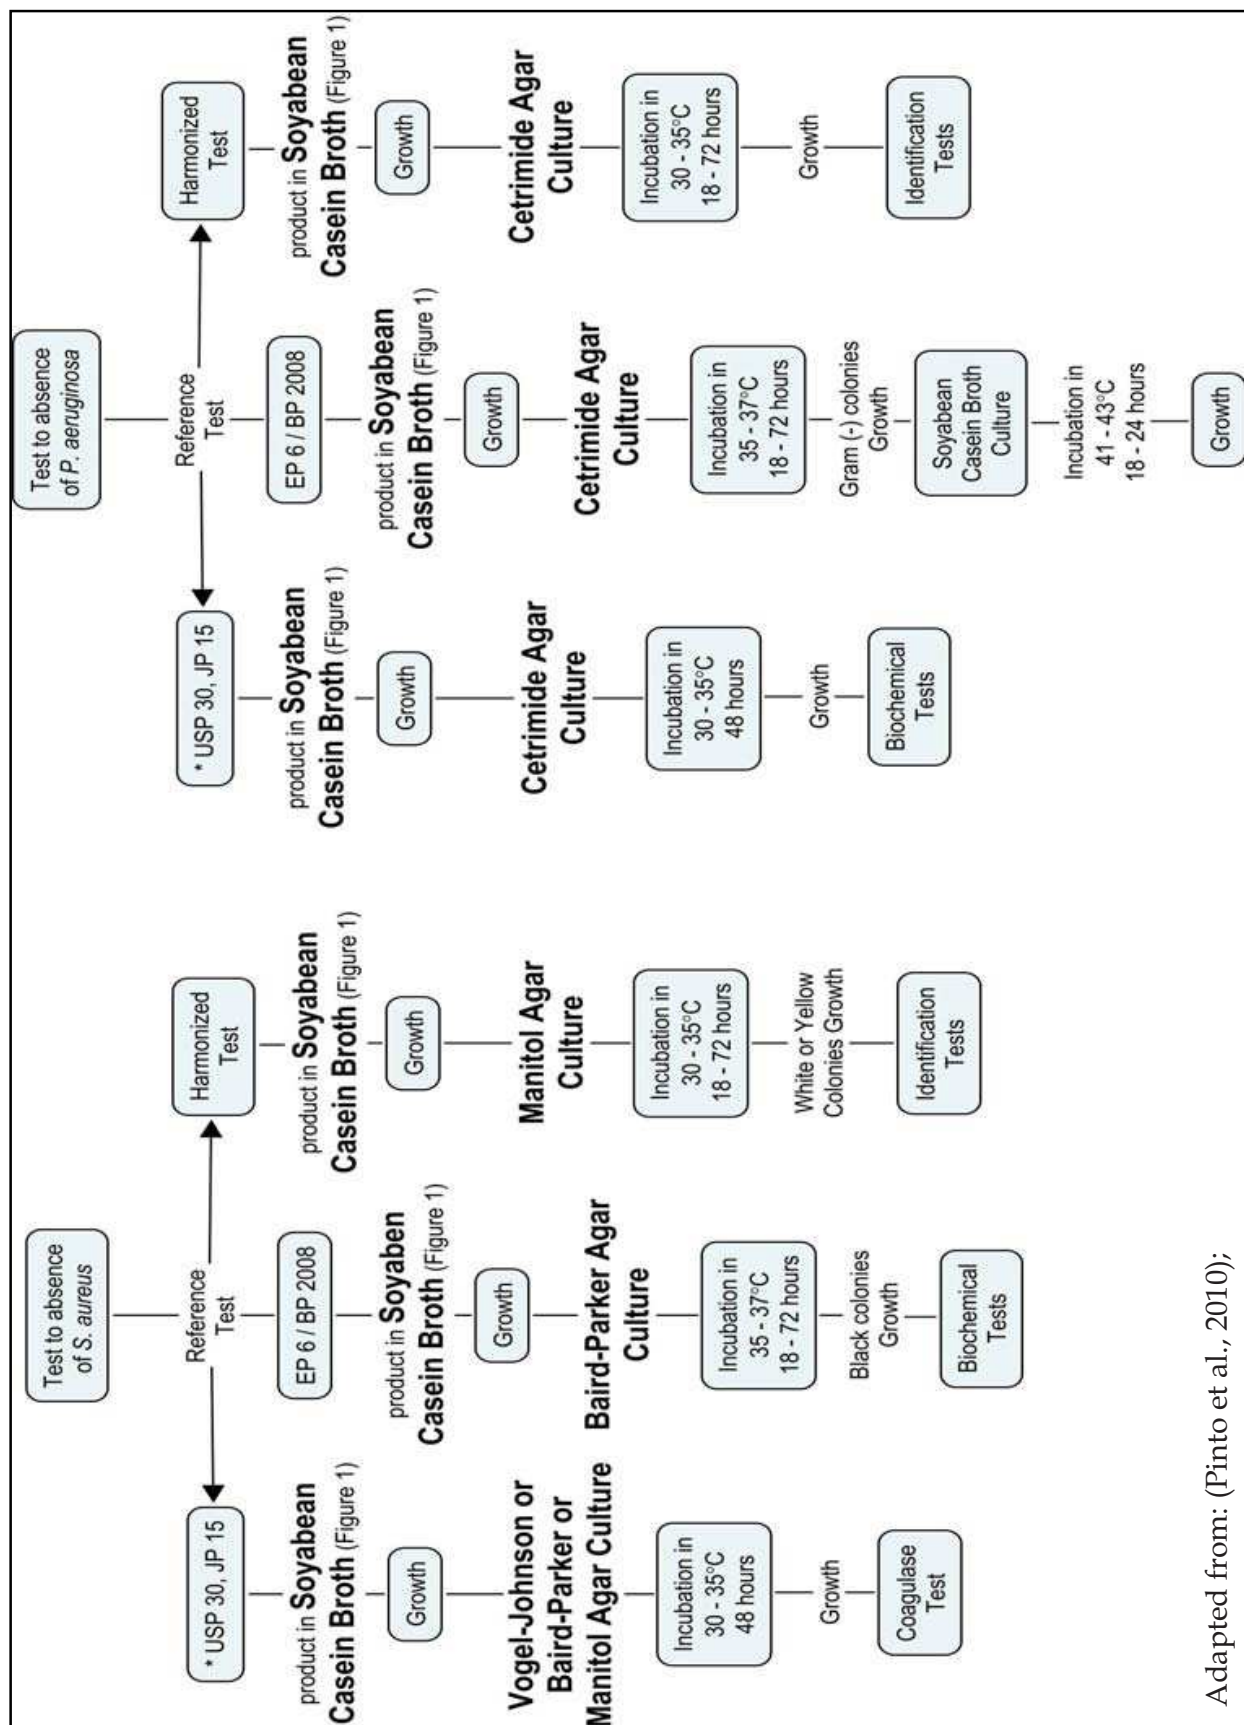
Test to absence of P. aeruginosa

Reference Test

* USP 30, JP 15

product in Soyabean Casein Broth (Figure 1)

Growth

Cetrimide Agar Culture

Incubation in 30 - 35°C 48 hours

Growth

Biochemical Tests

EP 6 / BP 2008

product in Soyabean Casein Broth (Figure 1)

Growth

Cetrimide Agar Culture

Incubation in 35 - 37°C 18 - 72 hours

Gram (-) colonies Growth

Soyabean Casein Broth Culture

Incubation in 41 - 43°C 18 - 24 hours

Growth

Harmonized Test

product in Soyabean Casein Broth (Figure 1)

Growth

Cetrimide Agar Culture

Incubation in 30 - 35°C 18 - 72 hours

Growth

Identification Tests

Test to absence of S. aureus

Reference Test

* USP 30, JP 15

product in Soyabean Casein Broth (Figure 1)

Growth

Vogel-Johnson or Baird-Parker or Manitol Agar Culture

Incubation in 30 - 35°C 48 hours

Growth

Coagulase Test

EP 6 / BP 2008

product in Soyaben Casein Broth (Figure 1)

Growth

Baird-Parker Agar Culture

Incubation in 35 - 37°C 18 - 72 hours

Black colonies Growth

Biochemical Tests

Harmonized Test

product in Soyabean Casein Broth (Figure 1)

Growth

Manitol Agar Culture

Incubation in 30 - 35°C 18 - 72 hours

White or Yellow Colonies Growth

Identification Tests

Adapted from: (Pinto et al., 2010);